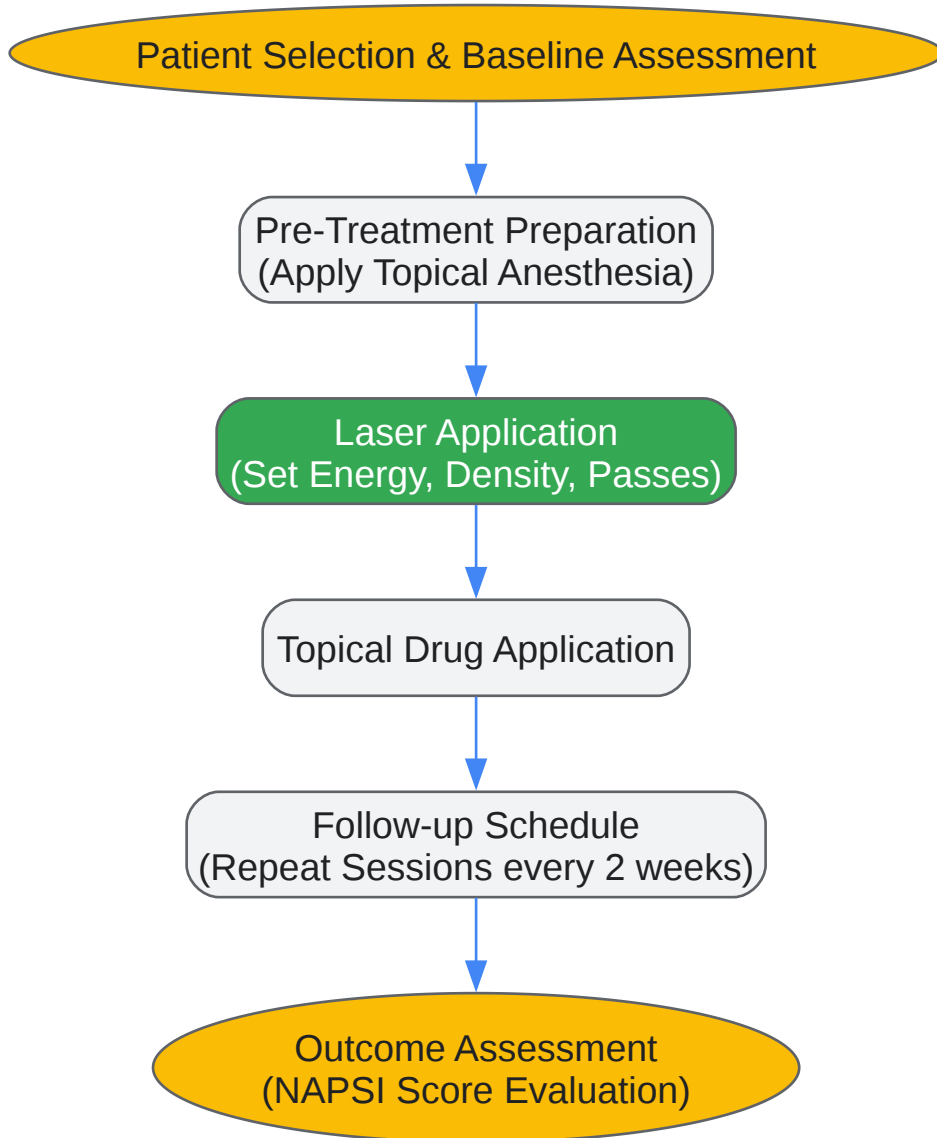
Patient Selection & Baseline Assessment

Pre-Treatment Preparation
(Apply Topical Anesthesia)

Laser Application
(Set Energy, Density, Passes)

Topical Drug Application

Follow-up Schedule
(Repeat Sessions every 2 weeks)

Outcome Assessment
(NAPSI Score Evaluation)